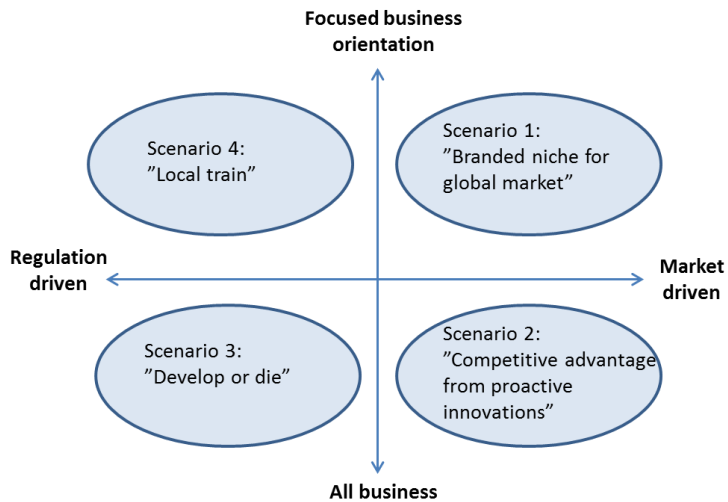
Focused business orientation

Scenario 4:
”Local train”

Scenario 1:
”Branded niche for global market”

Regulation driven

Market driven

Scenario 3:
”Develop or die”

Scenario 2:
”Competitive advantage from proactive innovations”

All business